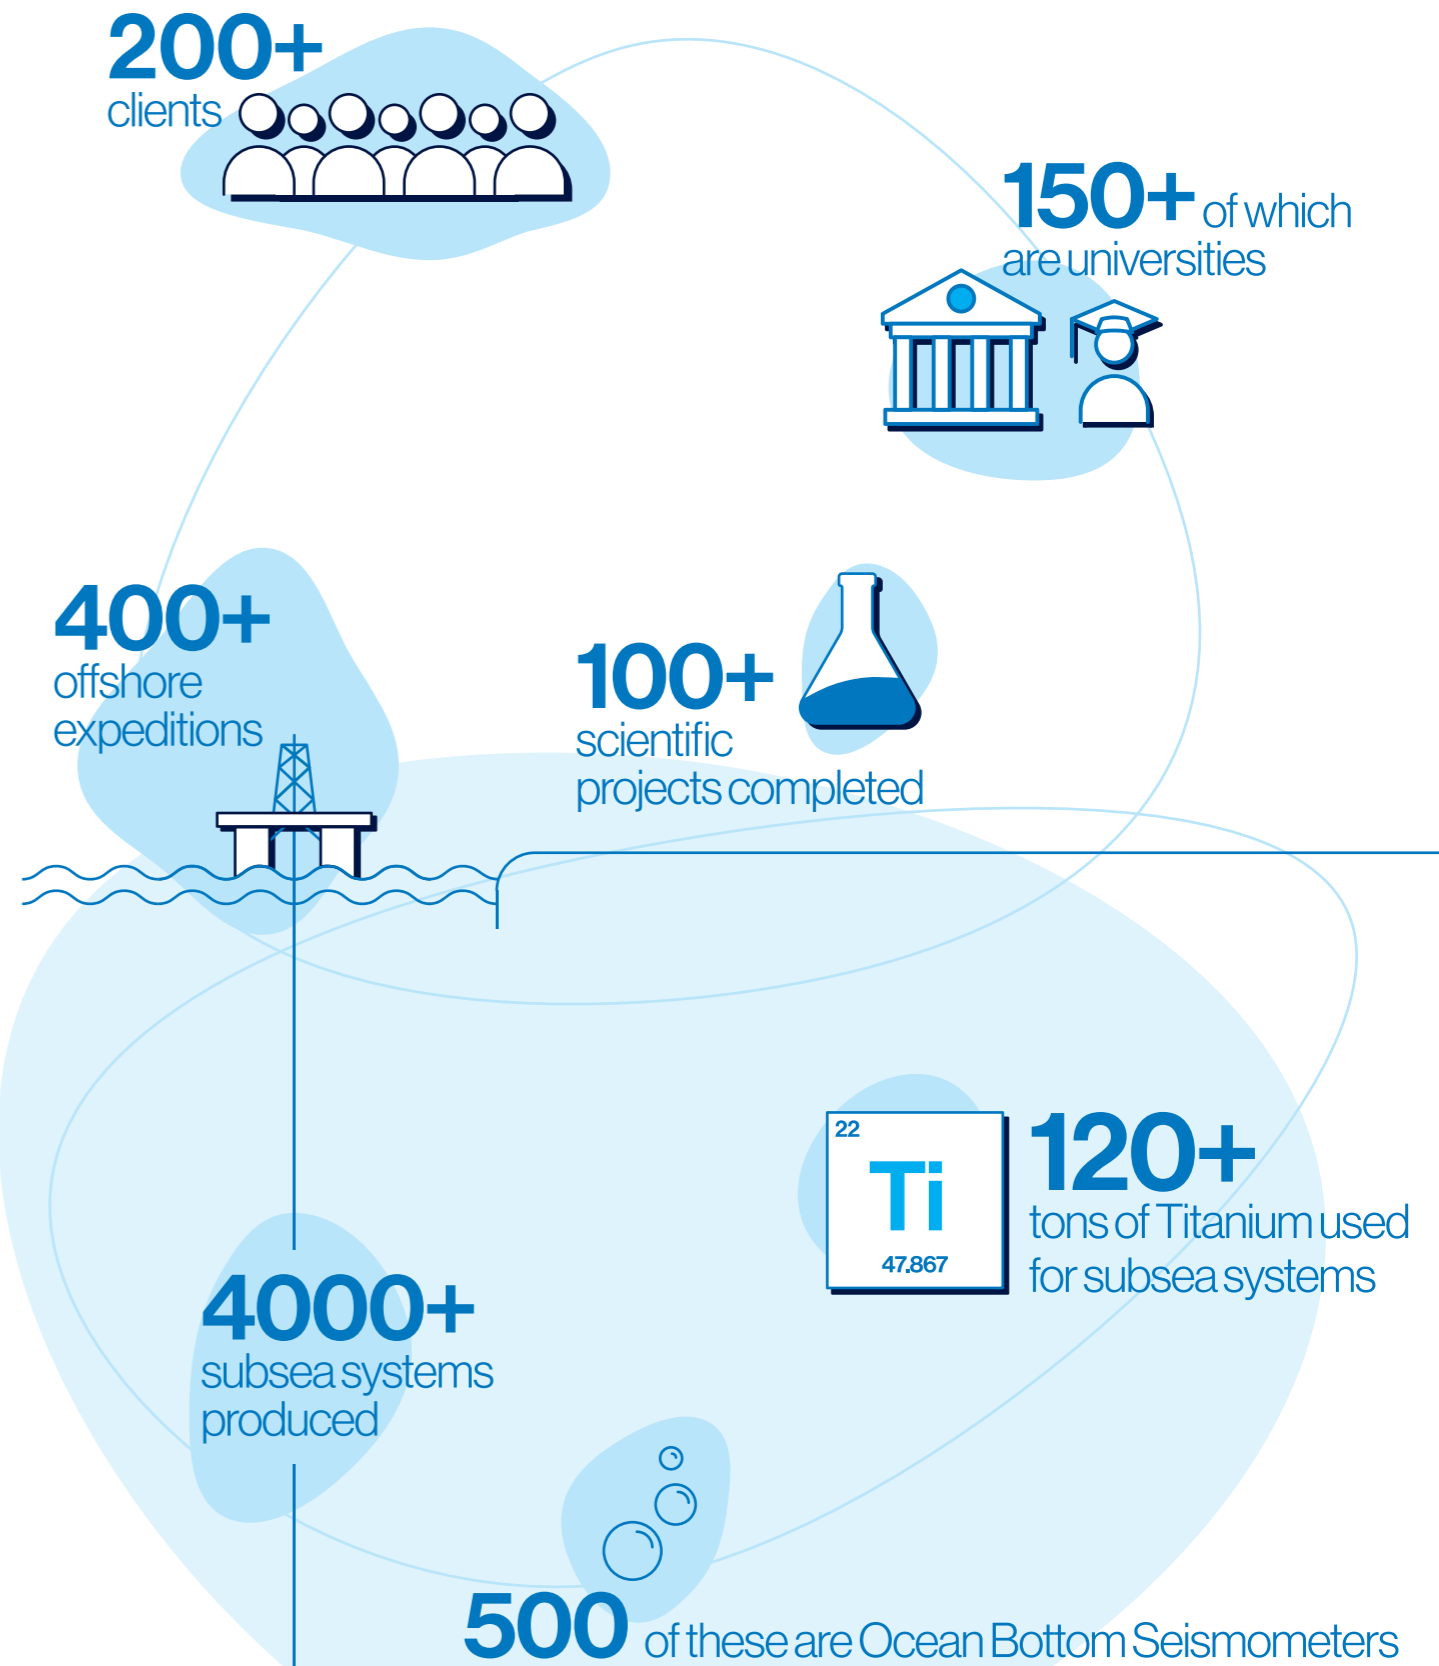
200+
clients

150+ of which are universities

400+
offshore expeditions

100+
scientific projects completed

22
Ti
47.867

120+
tons of Titanium used for subsea systems

4000+
subsea systems produced

500 of these are Ocean Bottom Seismometers